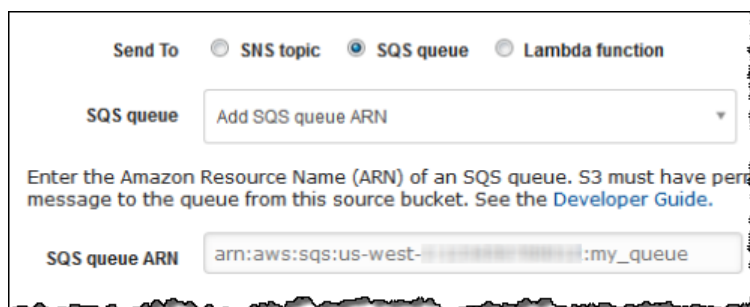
Send To SNS topic SQS queue Lambda function

SQS queue Add SQS queue ARN

Enter the Amazon Resource Name (ARN) of an SQS queue. S3 must have per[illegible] message to the queue from this source bucket. See the Developer Guide.

SQS queue ARN arn:aws:sqs:us-west-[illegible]:my_queue